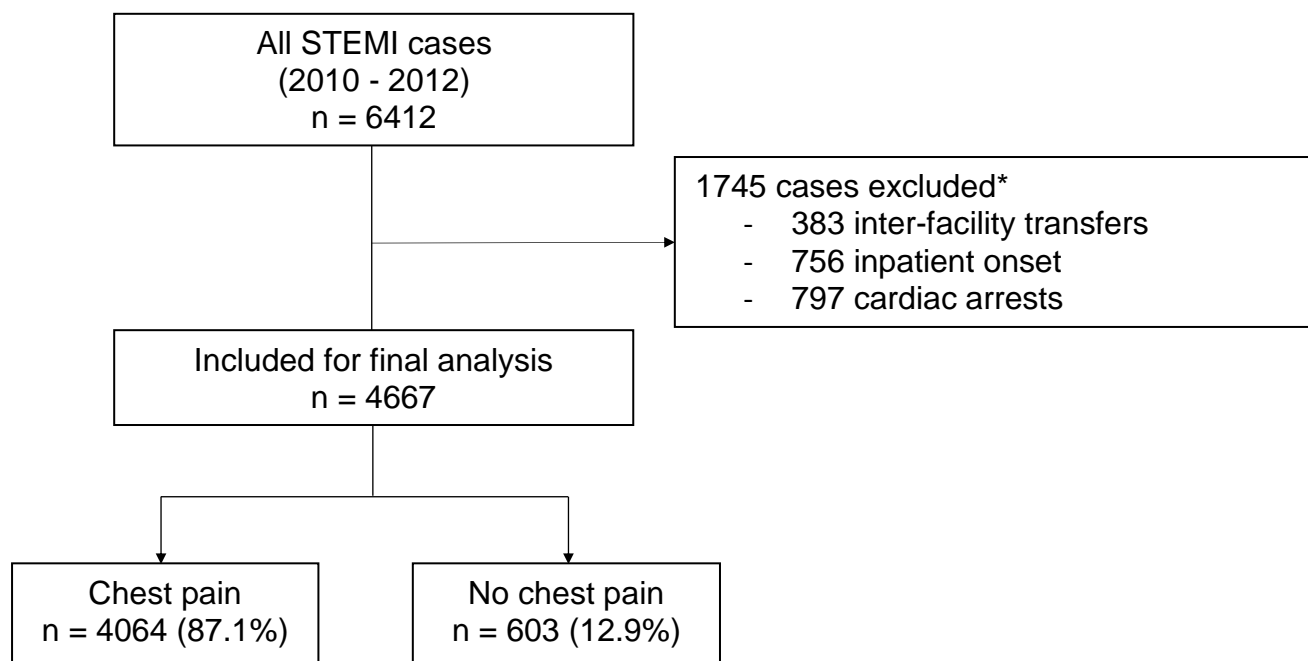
All STEMI cases
(2010 - 2012)
n = 6412

1745 cases excluded*
- 383 inter-facility transfers
- 756 inpatient onset
- 797 cardiac arrests

Included for final analysis
n = 4667

Chest pain
n = 4064 (87.1%)

No chest pain
n = 603 (12.9%)